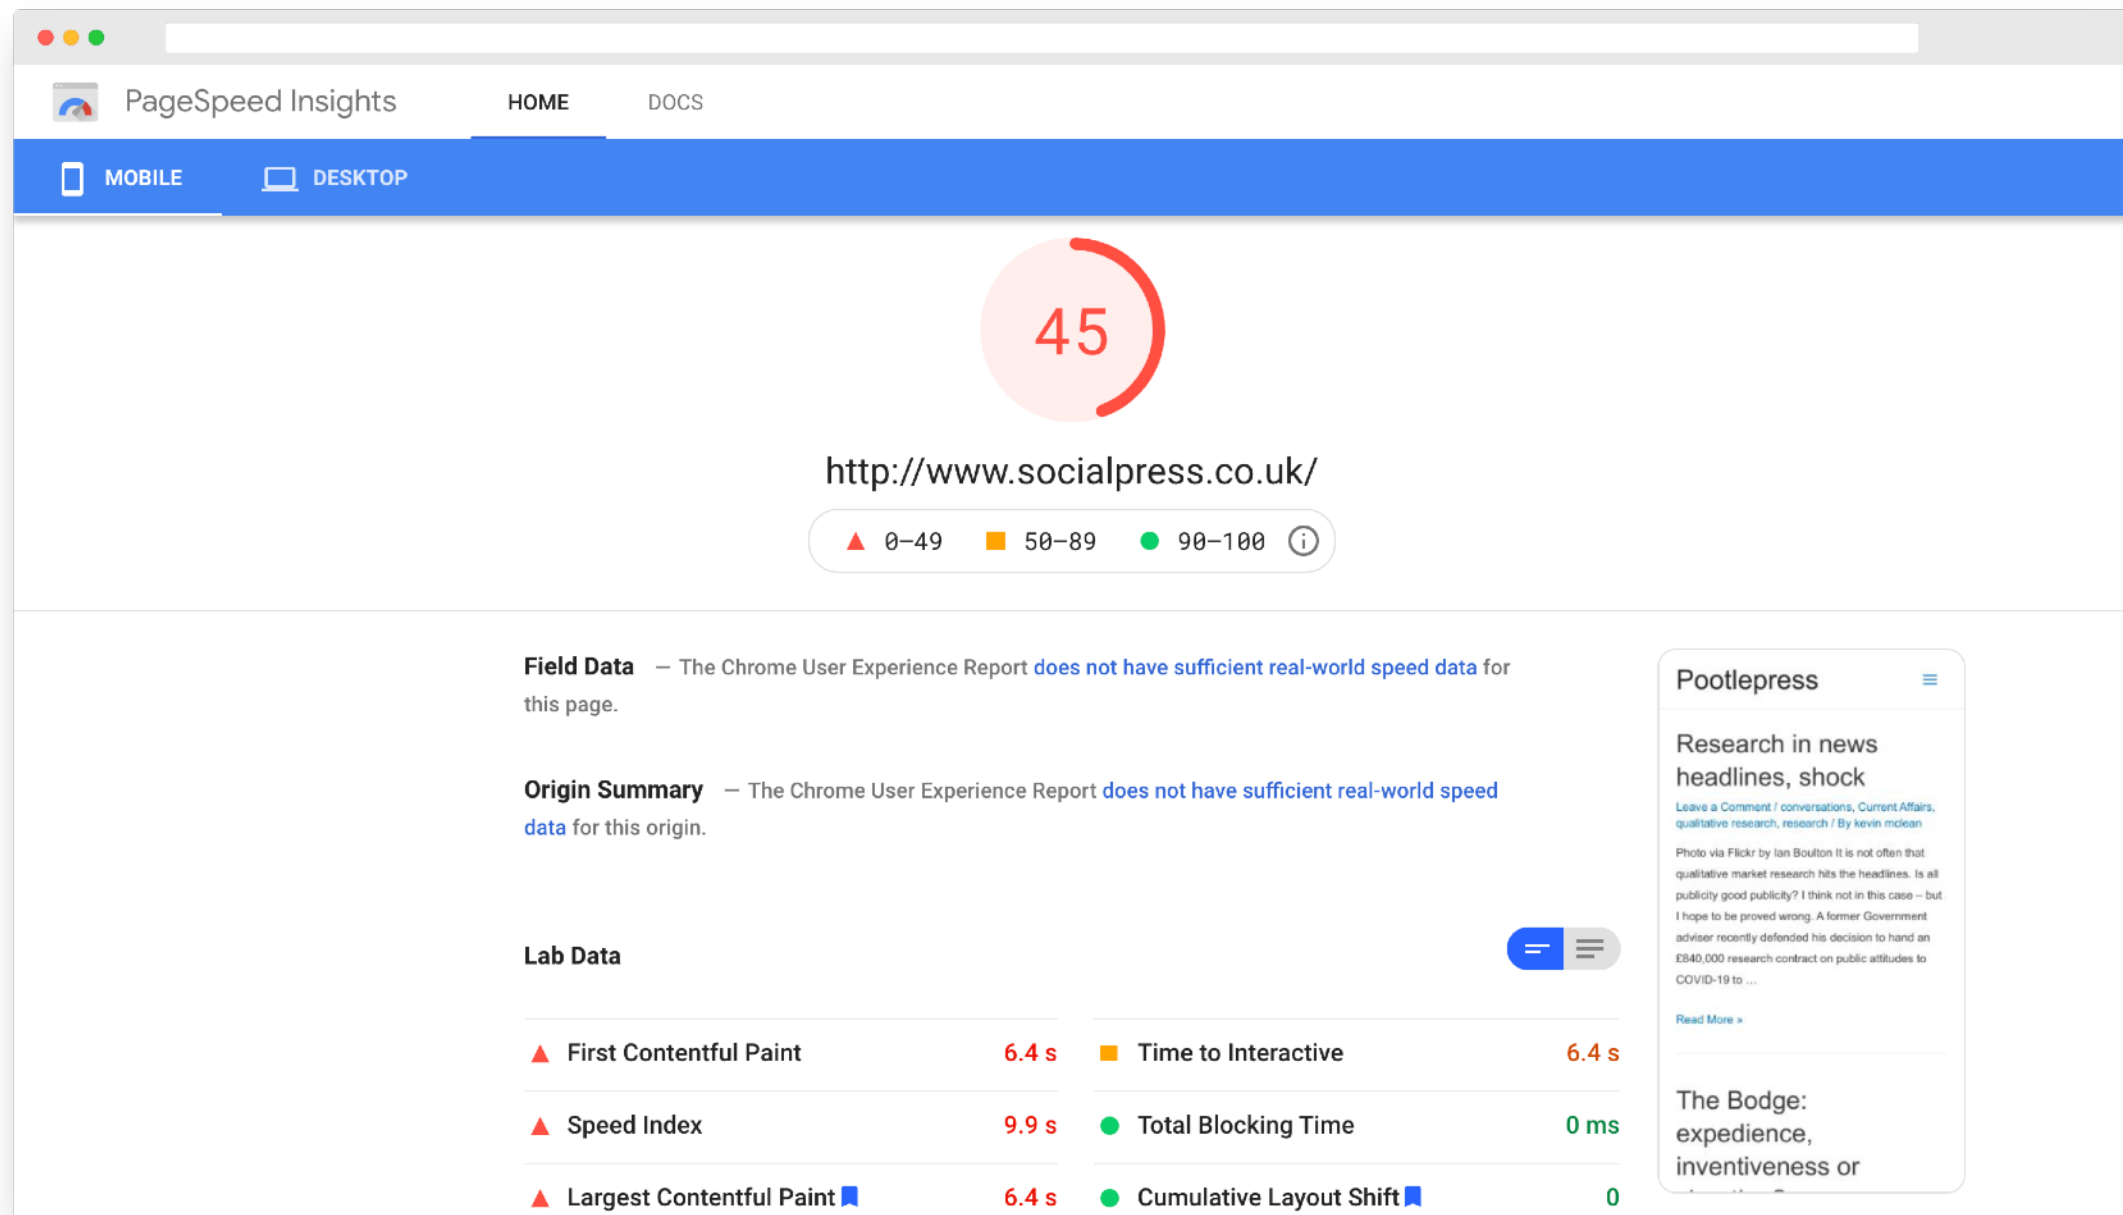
PageSpeed Insights HOME DOCS

MOBILE DESKTOP

45

http://www.socialpress.co.uk/

0–49 50–89 90–100

Field Data — The Chrome User Experience Report does not have sufficient real-world speed data for this page.

Origin Summary — The Chrome User Experience Report does not have sufficient real-world speed data for this origin.

Lab Data

| First Contentful Paint | 6.4 s | Time to Interactive | 6.4 s |
|---|---|---|---|
| Speed Index | 9.9 s | Total Blocking Time | 0 ms |
| Largest Contentful Paint | 6.4 s | Cumulative Layout Shift | 0 |

Pootlepress

Research in news headlines, shock

Leave a Comment / conversations, Current Affairs, qualitative research, research / By kevin mclean

Photo via Flickr by Ian Boulton It is not often that qualitative market research hits the headlines. Is all publicity good publicity? I think not in this case – but I hope to be proved wrong. A former Government adviser recently defended his decision to hand an £840,000 research contract on public attitudes to COVID-19 to ...

Read More »

The Bodge: expedience, inventiveness or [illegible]